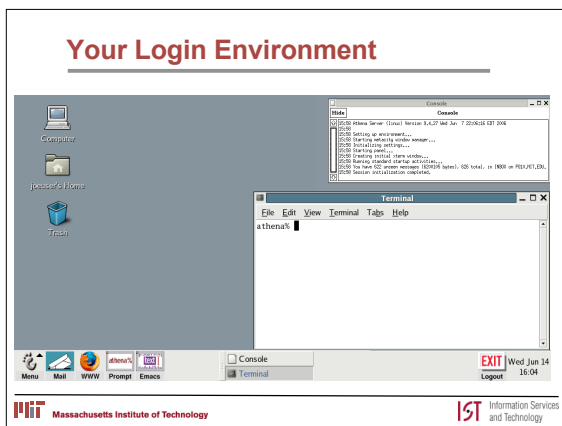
Your Login Environment

Computer

jbeuser's Home

Trash

Console

Hide

Console

15:58 Athena Server (Linux) Version 9.4.27 Wed Jun 7 22:06:16 EDT 2006
15:58
15:58 Setting up environment...
15:58 Starting metacity window manager...
15:58 Initializing settings...
15:58 Starting panel...
15:58 Creating initial xterm window...
15:58 Running standard startup activities...
15:58 You have 622 unseen messages (829195 bytes), 626 total, in INBOX on PO1X.MIT.EDU.
15:58 Session initialization completed.

Terminal

File Edit View Terminal Tabs Help

athena%

Menu Mail WWW athena% Prompt text Emacs

Console

Terminal

EXIT Logout

Wed Jun 14 16:04

Massachusetts Institute of Technology

IST Information Services and Technology